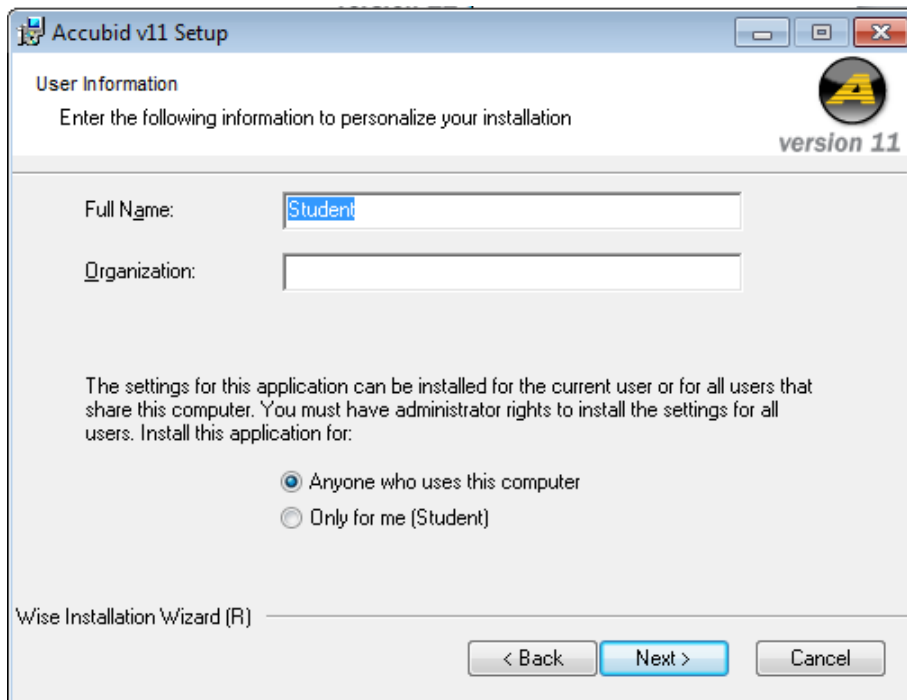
Accubid v11 Setup

User Information

Enter the following information to personalize your installation

version 11

Full Name: Student

Organization:

The settings for this application can be installed for the current user or for all users that share this computer. You must have administrator rights to install the settings for all users. Install this application for:

Anyone who uses this computer

Only for me (Student)

Wise Installation Wizard (R)

< Back

Next >

Cancel